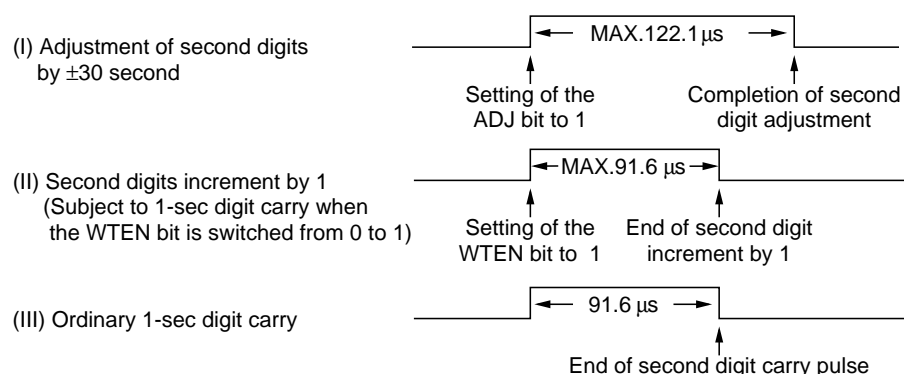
(I) Adjustment of second digits by ±30 second

MAX.122.1 μs

Setting of the ADJ bit to 1

Completion of second digit adjustment

(II) Second digits increment by 1 (Subject to 1-sec digit carry when the WTEN bit is switched from 0 to 1)

MAX.91.6 μs

Setting of the WTEN bit to 1

End of second digit increment by 1

(III) Ordinary 1-sec digit carry

91.6 μs

End of second digit carry pulse